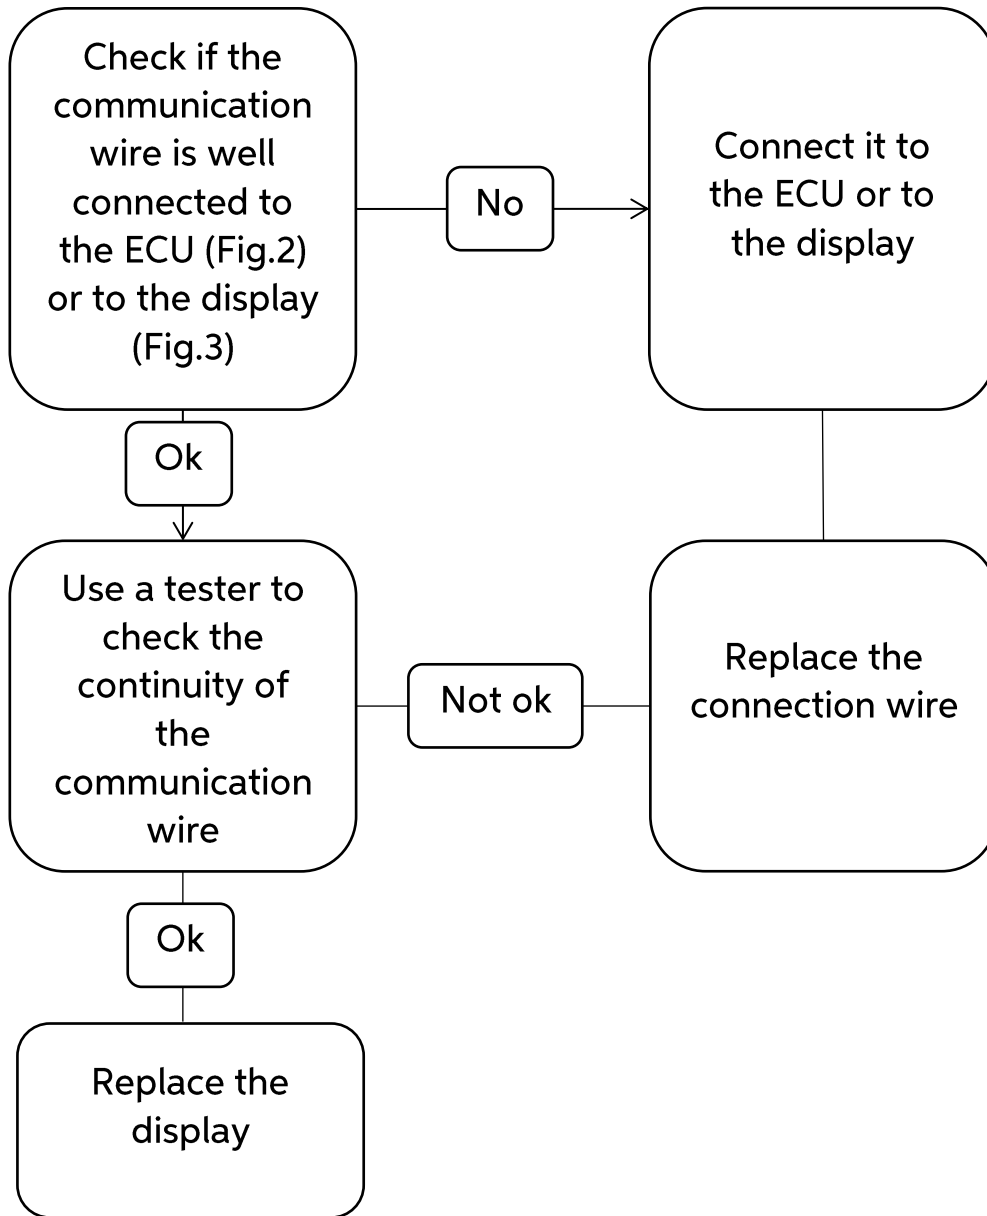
Check if the communication wire is well connected to the ECU (Fig.2) or to the display (Fig.3)

No

Connect it to the ECU or to the display

Ok

Use a tester to check the continuity of the communication wire

Not ok

Replace the connection wire

Ok

Replace the display